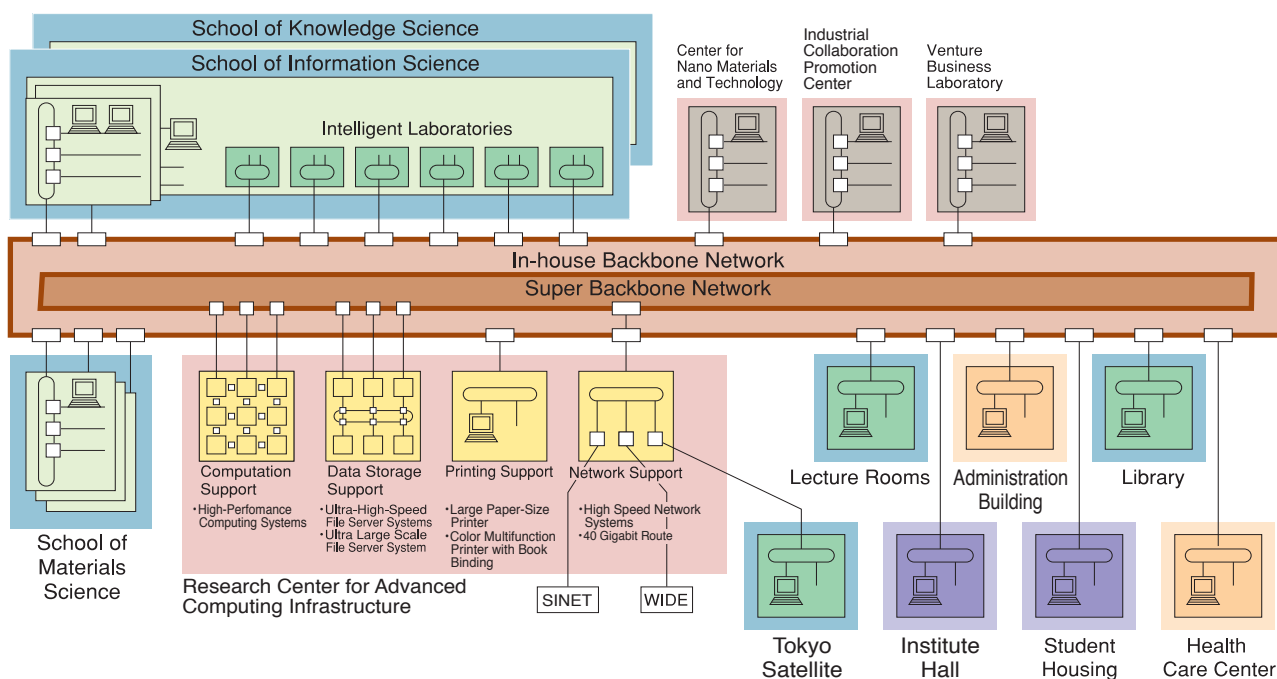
School of Knowledge Science

School of Information Science

Intelligent Laboratories

Center for Nano Materials and Technology

Industrial Collaboration Promotion Center

Venture Business Laboratory

In-house Backbone Network

Super Backbone Network

School of Materials Science

Computation Support

・High-Perfomance Computing Systems

Data Storage Support

・Ultra-High-Speed File Server Systems
・Ultra Large Scale File Server System

Printing Support

・Large Paper-Size Printer
・Color Multifunction Printer with Book Binding

Network Support

・High Speed Network Systems
・40 Gigabit Route

Research Center for Advanced Computing Infrastructure

SINET

WIDE

Lecture Rooms

Administration Building

Library

Tokyo Satellite

Institute Hall

Student Housing

Health Care Center